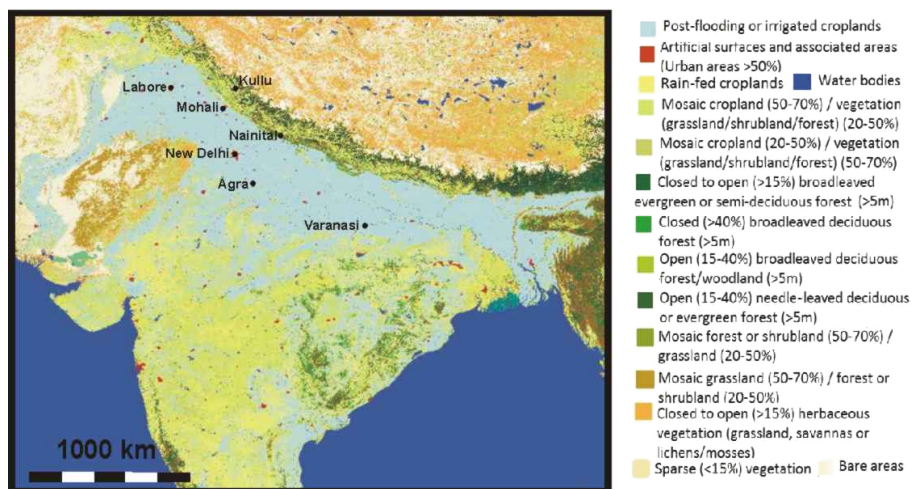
Lahore
Kullu
Mohali
Nainital
New Delhi
Agra
Varanasi
1000 km

Post-flooding or irrigated croplands
Artificial surfaces and associated areas (Urban areas >50%)
Rain-fed croplands
Water bodies
Mosaic cropland (50-70%) / vegetation (grassland/shrubland/forest) (20-50%)
Mosaic cropland (20-50%) / vegetation (grassland/shrubland/forest) (50-70%)
Closed to open (>15%) broadleaved evergreen or semi-deciduous forest (>5m)
Closed (>40%) broadleaved deciduous forest (>5m)
Open (15-40%) broadleaved deciduous forest/woodland (>5m)
Open (15-40%) needle-leaved deciduous or evergreen forest (>5m)
Mosaic forest or shrubland (50-70%) / grassland (20-50%)
Mosaic grassland (50-70%) / forest or shrubland (20-50%)
Closed to open (>15%) herbaceous vegetation (grassland, savannas or lichens/mosses)
Sparse (<15%) vegetation
Bare areas